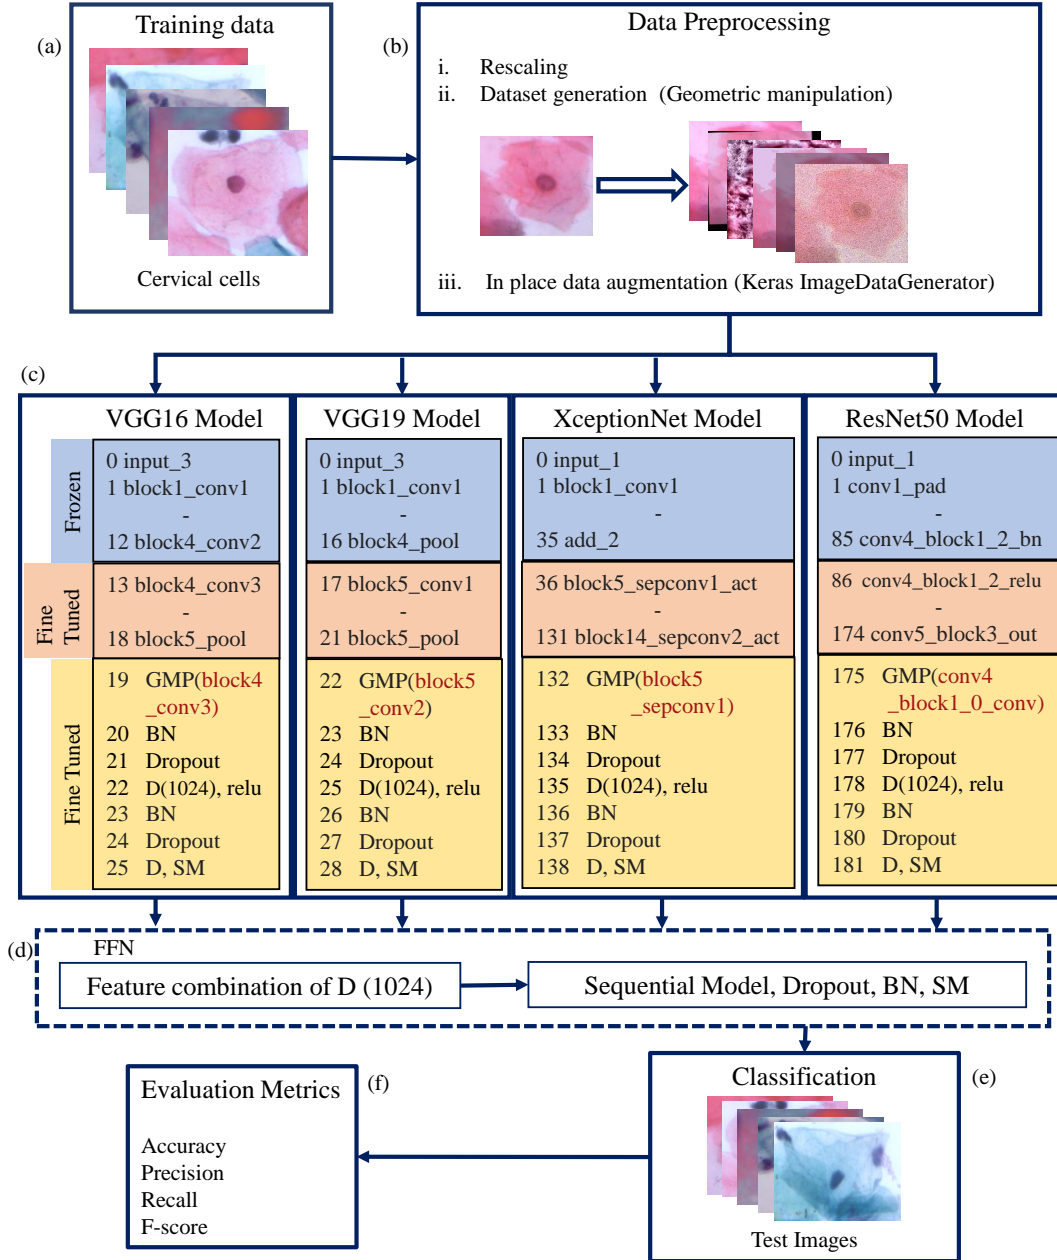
(a)
Training data
Cervical cells

(b)
Data Preprocessing
i. Rescaling
ii. Dataset generation (Geometric manipulation)
iii. In place data augmentation (Keras ImageDataGenerator)

(c)
Frozen
Fine Tuned
Fine Tuned

VGG16 Model
0 input_3
1 block1_conv1
-
12 block4_conv2
13 block4_conv3
-
18 block5_pool
19 GMP(block4_conv3)
20 BN
21 Dropout
22 D(1024), relu
23 BN
24 Dropout
25 D, SM

VGG19 Model
0 input_3
1 block1_conv1
-
16 block4_pool
17 block5_conv1
-
21 block5_pool
22 GMP(block5_conv2)
23 BN
24 Dropout
25 D(1024), relu
26 BN
27 Dropout
28 D, SM

XceptionNet Model
0 input_1
1 block1_conv1
-
35 add_2
36 block5_sepconv1_act
-
131 block14_sepconv2_act
132 GMP(block5_sepconv1)
133 BN
134 Dropout
135 D(1024), relu
136 BN
137 Dropout
138 D, SM

ResNet50 Model
0 input_1
1 conv1_pad
-
85 conv4_block1_2_bn
86 conv4_block1_2_relu
-
174 conv5_block3_out
175 GMP(conv4_block1_0_conv)
176 BN
177 Dropout
178 D(1024), relu
179 BN
180 Dropout
181 D, SM

(d)
FFN
Feature combination of D (1024)
Sequential Model, Dropout, BN, SM

Evaluation Metrics
(f)
Accuracy
Precision
Recall
F-score

Classification
(e)
Test Images